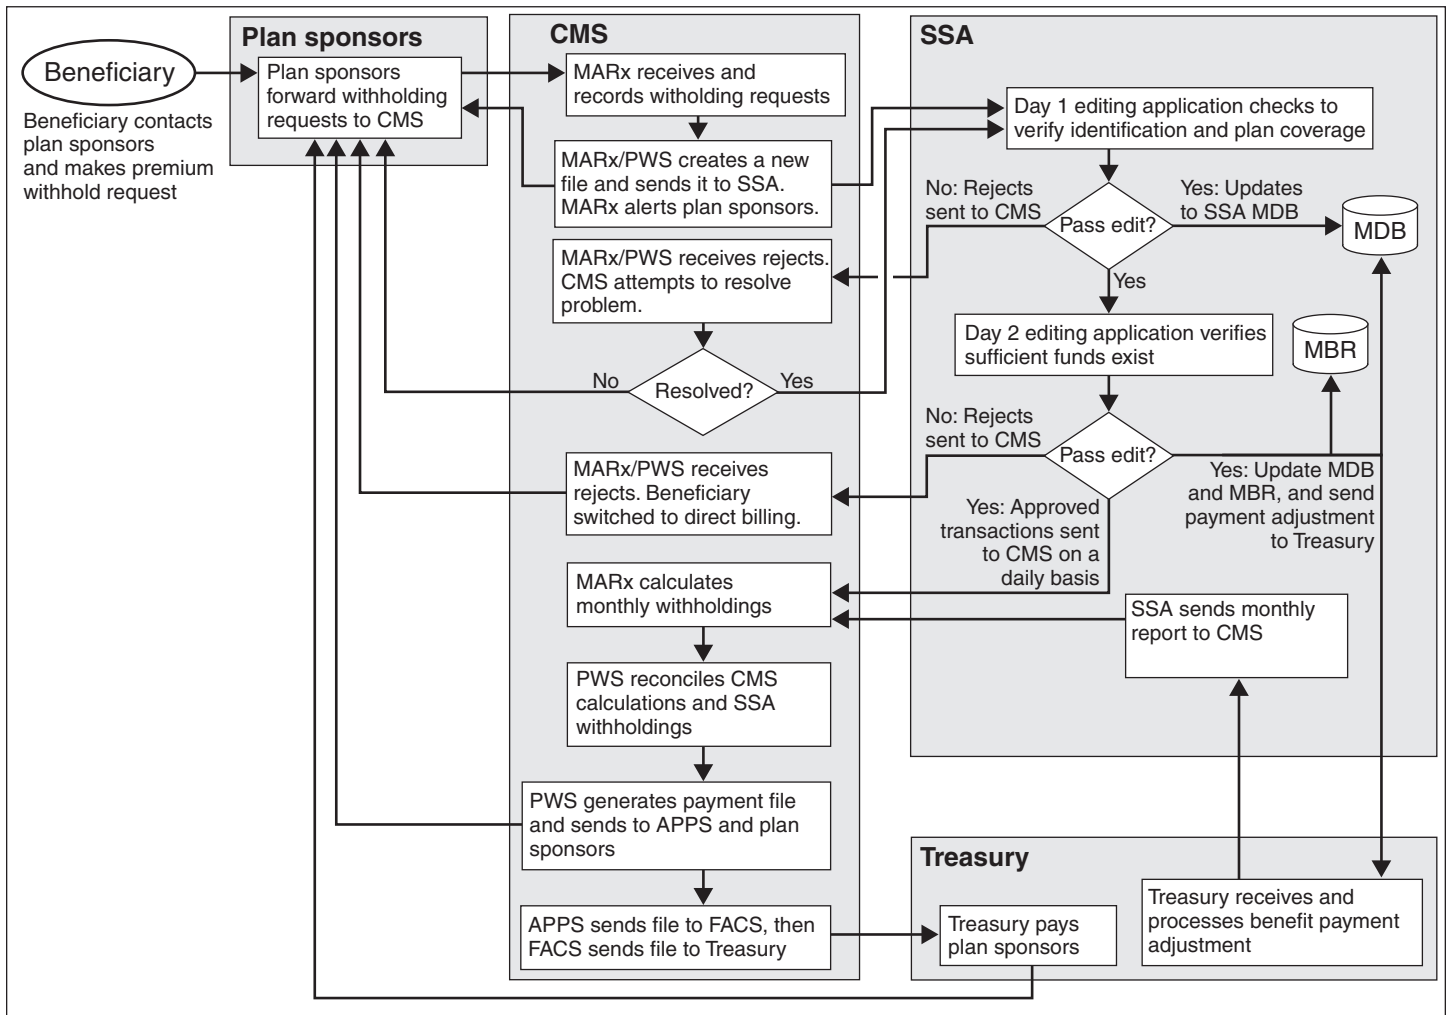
Beneficiary

Beneficiary contacts plan sponsors and makes premium withhold request

Plan sponsors

Plan sponsors forward withholding requests to CMS

CMS

MARx receives and records witholding requests

MARx/PWS creates a new file and sends it to SSA. MARx alerts plan sponsors.

MARx/PWS receives rejects. CMS attempts to resolve problem.

No

Resolved?

Yes

MARx/PWS receives rejects. Beneficiary switched to direct billing.

MARx calculates monthly withholdings

PWS reconciles CMS calculations and SSA withholdings

PWS generates payment file and sends to APPS and plan sponsors

APPS sends file to FACS, then FACS sends file to Treasury

SSA

Day 1 editing application checks to verify identification and plan coverage

No: Rejects sent to CMS

Pass edit?

Yes: Updates to SSA MDB

MDB

Yes

Day 2 editing application verifies sufficient funds exist

MBR

No: Rejects sent to CMS

Pass edit?

Yes: Update MDB and MBR, and send payment adjustment to Treasury

Yes: Approved transactions sent to CMS on a daily basis

SSA sends monthly report to CMS

Treasury

Treasury pays plan sponsors

Treasury receives and processes benefit payment adjustment